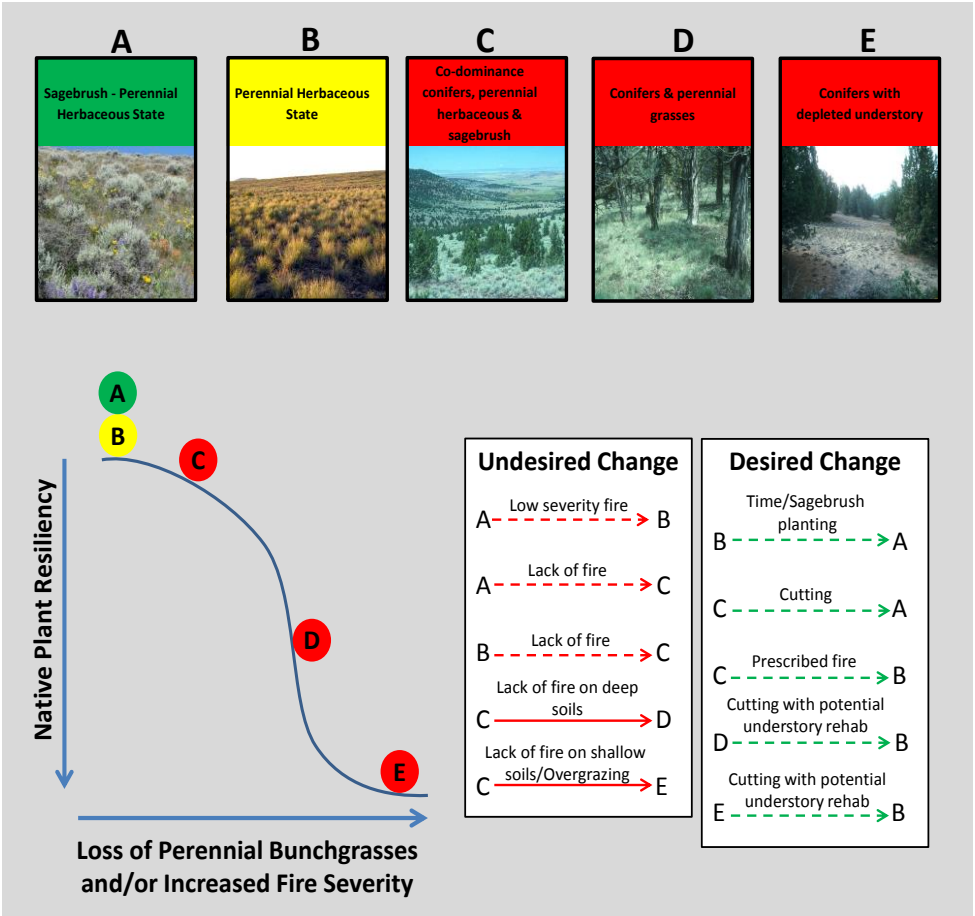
A
Sagebrush - Perennial Herbaceous State

B
Perennial Herbaceous State

C
Co-dominance conifers, perennial herbaceous & sagebrush

D
Conifers & perennial grasses

E
Conifers with depleted understory

A
B
C
D
E

Native Plant Resiliency

Loss of Perennial Bunchgrasses and/or Increased Fire Severity

Undesired Change

A — Low severity fire → B

A — Lack of fire → C

B — Lack of fire → C

C — Lack of fire on deep soils → D

C — Lack of fire on shallow soils/Overgrazing → E

Desired Change

B — Time/Sagebrush planting → A

C — Cutting → A

C — Prescribed fire → B

D — Cutting with potential understory rehab → B

E — Cutting with potential understory rehab → B